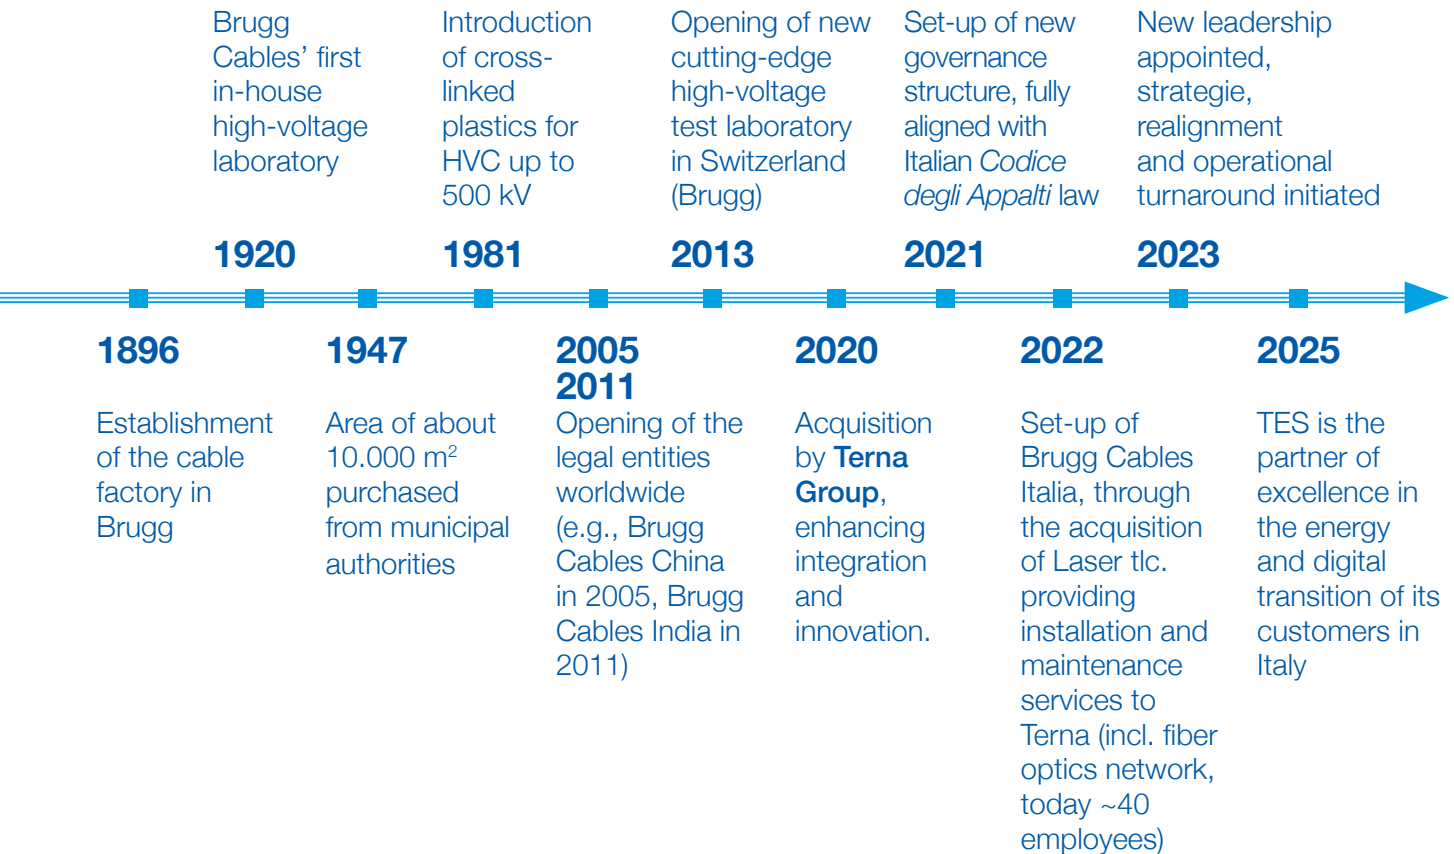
Brugg Cables' first in-house high-voltage laboratory

1920

Introduction of cross-linked plastics for HVC up to 500 kV

1981

Opening of new cutting-edge high-voltage test laboratory in Switzerland (Brugg)

2013

Set-up of new governance structure, fully aligned with Italian *Codice degli Appalti* law

2021

New leadership appointed, strategie, realignment and operational turnaround initiated

2023

1896

Establishment of the cable factory in Brugg

1947

Area of about 10.000 $m^2$ purchased from municipal authorities

2005
2011

Opening of the legal entities worldwide (e.g., Brugg Cables China in 2005, Brugg Cables India in 2011)

2020

Acquisition by **Terna Group**, enhancing integration and innovation.

2022

Set-up of Brugg Cables Italia, through the acquisition of Laser tlc. providing installation and maintenance services to Terna (incl. fiber optics network, today ~40 employees)

2025

TES is the partner of excellence in the energy and digital transition of its customers in Italy